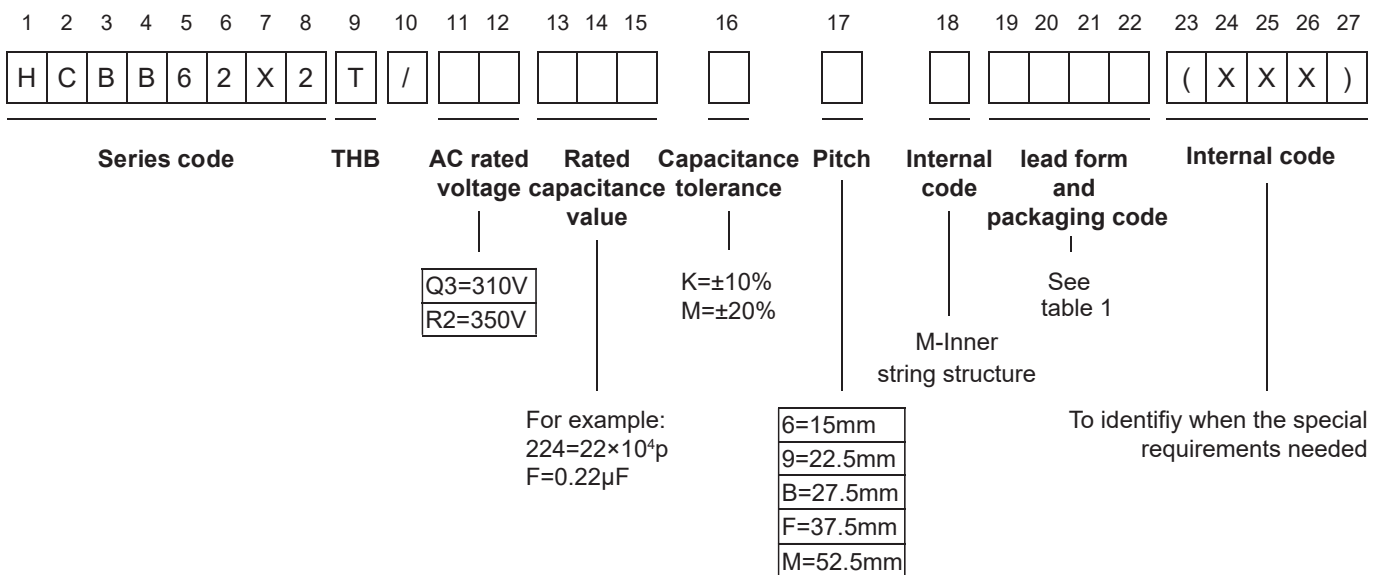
1 2 3 4 5 6 7 8 9 10 11 12 13 14 15 16 17 18 19 20 21 22 23 24 25 26 27

| H | C | B | B | 6 | 2 | X | 2 | T | / | | | | | | | | | | | | | ( | X | X | X | ) |

Series code

THB

AC rated voltage

Rated capacitance value

Capacitance tolerance

Pitch

Internal code

lead form and packaging code

Internal code

| Q3=310V |
|---|
| R2=350V |

K=±10%
M=±20%

See table 1

M-Inner string structure

For example:
224=22×$10^4$p
F=0.22μF

| 6=15mm |
|---|
| 9=22.5mm |
| B=27.5mm |
| F=37.5mm |
| M=52.5mm |

To identifiy when the special requirements needed